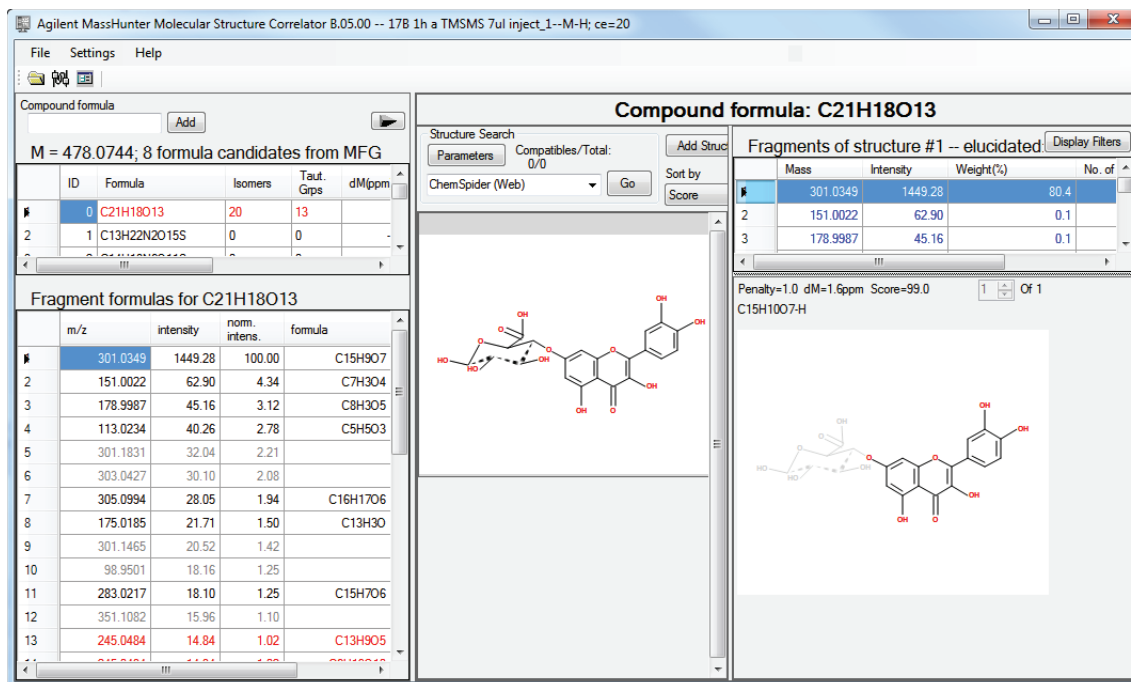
Agilent MassHunter Molecular Structure Correlator B.05.00 -- 17B 1h a TMSMS 7ul inject_1--M-H; ce=20

File Settings Help

Compound formula
Add

M = 478.0744; 8 formula candidates from MFG

| | ID | Formula | Isomers | Taut. Grps | dM(ppm |
|---|---|---|---|---|---|
| | 0 | C21H18O13 | 20 | 13 | |
| 2 | 1 | C13H22N2O15S | 0 | 0 | |

Fragment formulas for C21H18O13

| | m/z | intensity | norm. intens. | formula |
|---|---|---|---|---|
| | 301.0349 | 1449.28 | 100.00 | C15H9O7 |
| 2 | 151.0022 | 62.90 | 4.34 | C7H3O4 |
| 3 | 178.9987 | 45.16 | 3.12 | C8H3O5 |
| 4 | 113.0234 | 40.26 | 2.78 | C5H5O3 |
| 5 | 301.1831 | 32.04 | 2.21 | |
| 6 | 303.0427 | 30.10 | 2.08 | |
| 7 | 305.0994 | 28.05 | 1.94 | C16H17O6 |
| 8 | 175.0185 | 21.71 | 1.50 | C13H3O |
| 9 | 301.1465 | 20.52 | 1.42 | |
| 10 | 98.9501 | 18.16 | 1.25 | |
| 11 | 283.0217 | 18.10 | 1.25 | C15H7O6 |
| 12 | 351.1082 | 15.96 | 1.10 | |
| 13 | 245.0484 | 14.84 | 1.02 | C13H9O5 |

Compound formula: C21H18O13

Structure Search
Parameters Compatibles/Total: 0/0
Add Struc
ChemSpider (Web) Go
Sort by
Score

Fragments of structure #1 -- elucidated:
Display Filters

| | Mass | Intensity | Weight(%) | No. of |
|---|---|---|---|---|
| | 301.0349 | 1449.28 | 80.4 | |
| 2 | 151.0022 | 62.90 | 0.1 | |
| 3 | 178.9987 | 45.16 | 0.1 | |

Penalty=1.0 dM=1.6ppm Score=99.0 1 Of 1
C15H10O7-H

OH OH O OH HO OH OH O OH OH O O

OH OH HO OH O OH O HO OH O OH